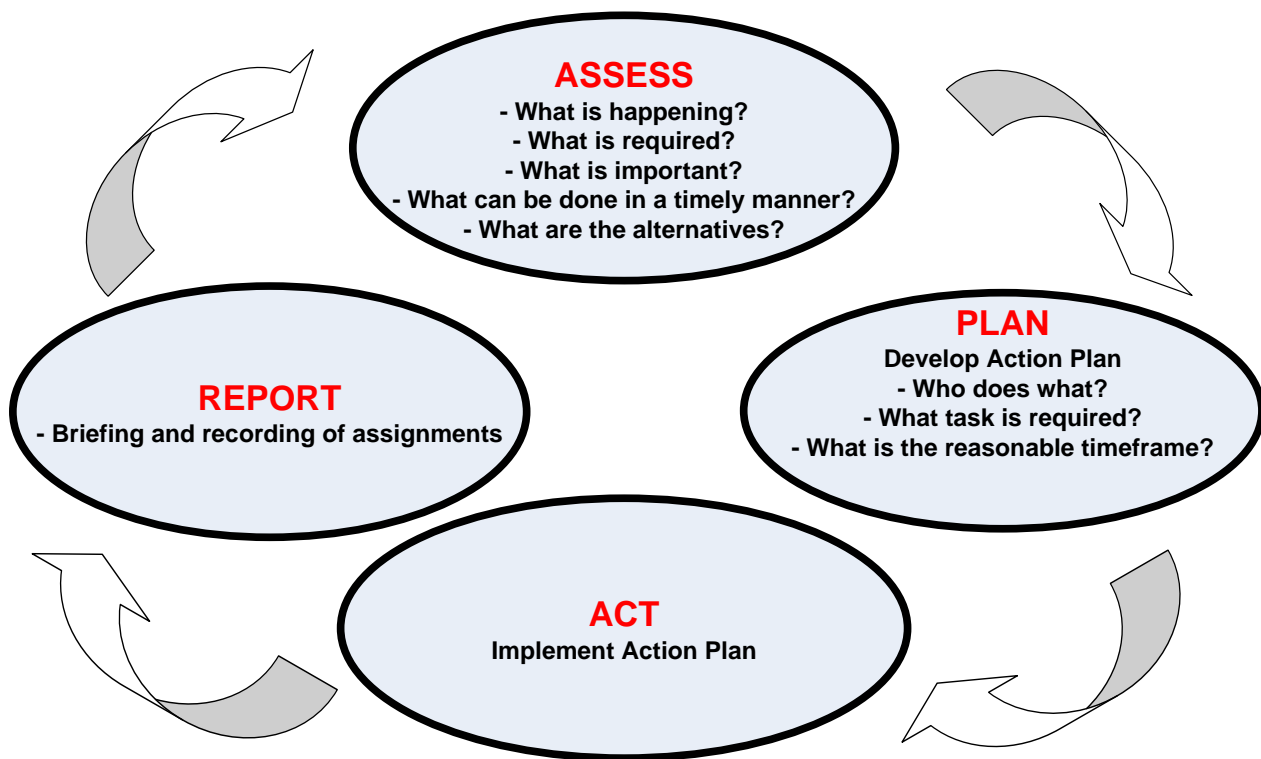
ASSESS
- What is happening?
- What is required?
- What is important?
- What can be done in a timely manner?
- What are the alternatives?

PLAN
Develop Action Plan
- Who does what?
- What task is required?
- What is the reasonable timeframe?

ACT
Implement Action Plan

REPORT
- Briefing and recording of assignments